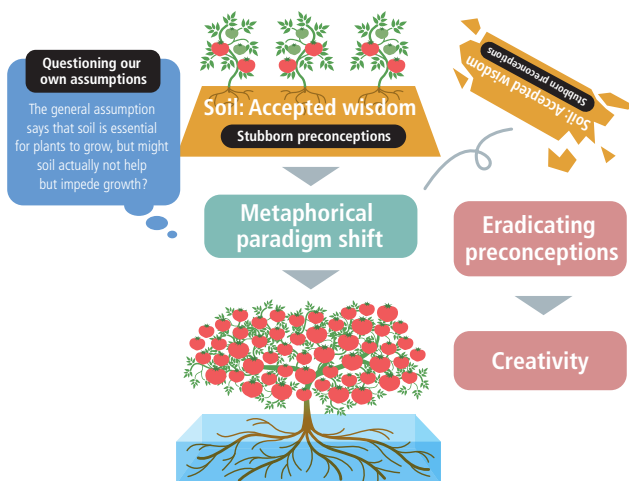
Questioning our own assumptions

The general assumption says that soil is essential for plants to grow, but might soil actually not help but impede growth?

Soil: Accepted wisdom

Stubborn preconceptions

Soil: Accepted wisdom

Stubborn preconceptions

Metaphorical paradigm shift

Eradicating preconceptions

Creativity